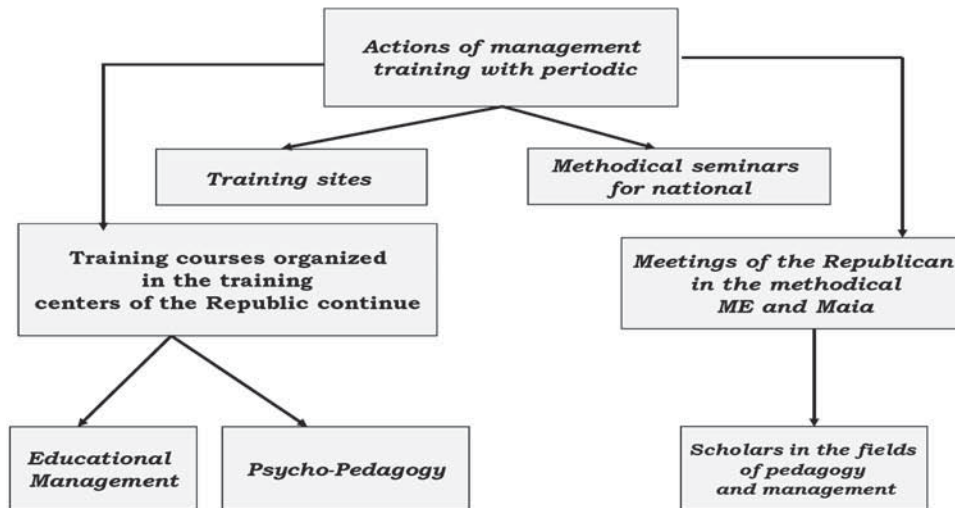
Actions of management training with periodic

Training sites

Methodical seminars for national

Training courses organized in the training centers of the Republic continue

Meetings of the Republican in the methodical ME and Maia

Educational Management

Psycho-Pedagogy

Scholars in the fields of pedagogy and management